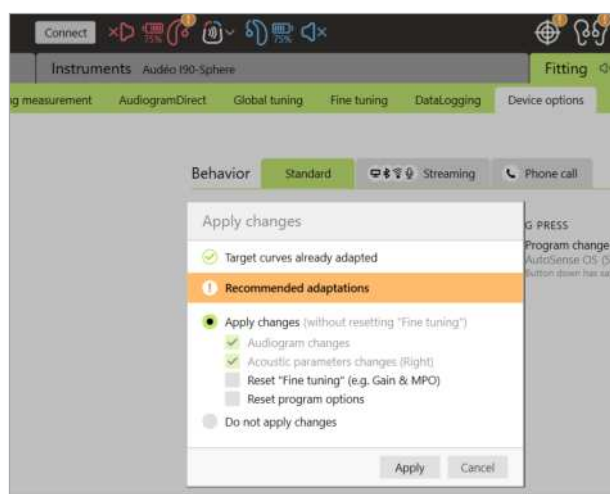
Connect

35%

75%

Instruments Audéo I90-Sphere

Fitting

g measurement AudiogramDirect Global tuning Fine tuning DataLogging Device options

Behavior Standard Streaming Phone call

Apply changes

Target curves already adapted

Recommended adaptations

Apply changes (without resetting "Fine tuning")

Audiogram changes

Acoustic parameters changes (Right)

Reset "Fine tuning" (e.g. Gain & MPO)

Reset program options

Do not apply changes

Apply Cancel

G PRESS

Program change

AutoSense OS (S

Button down has sa